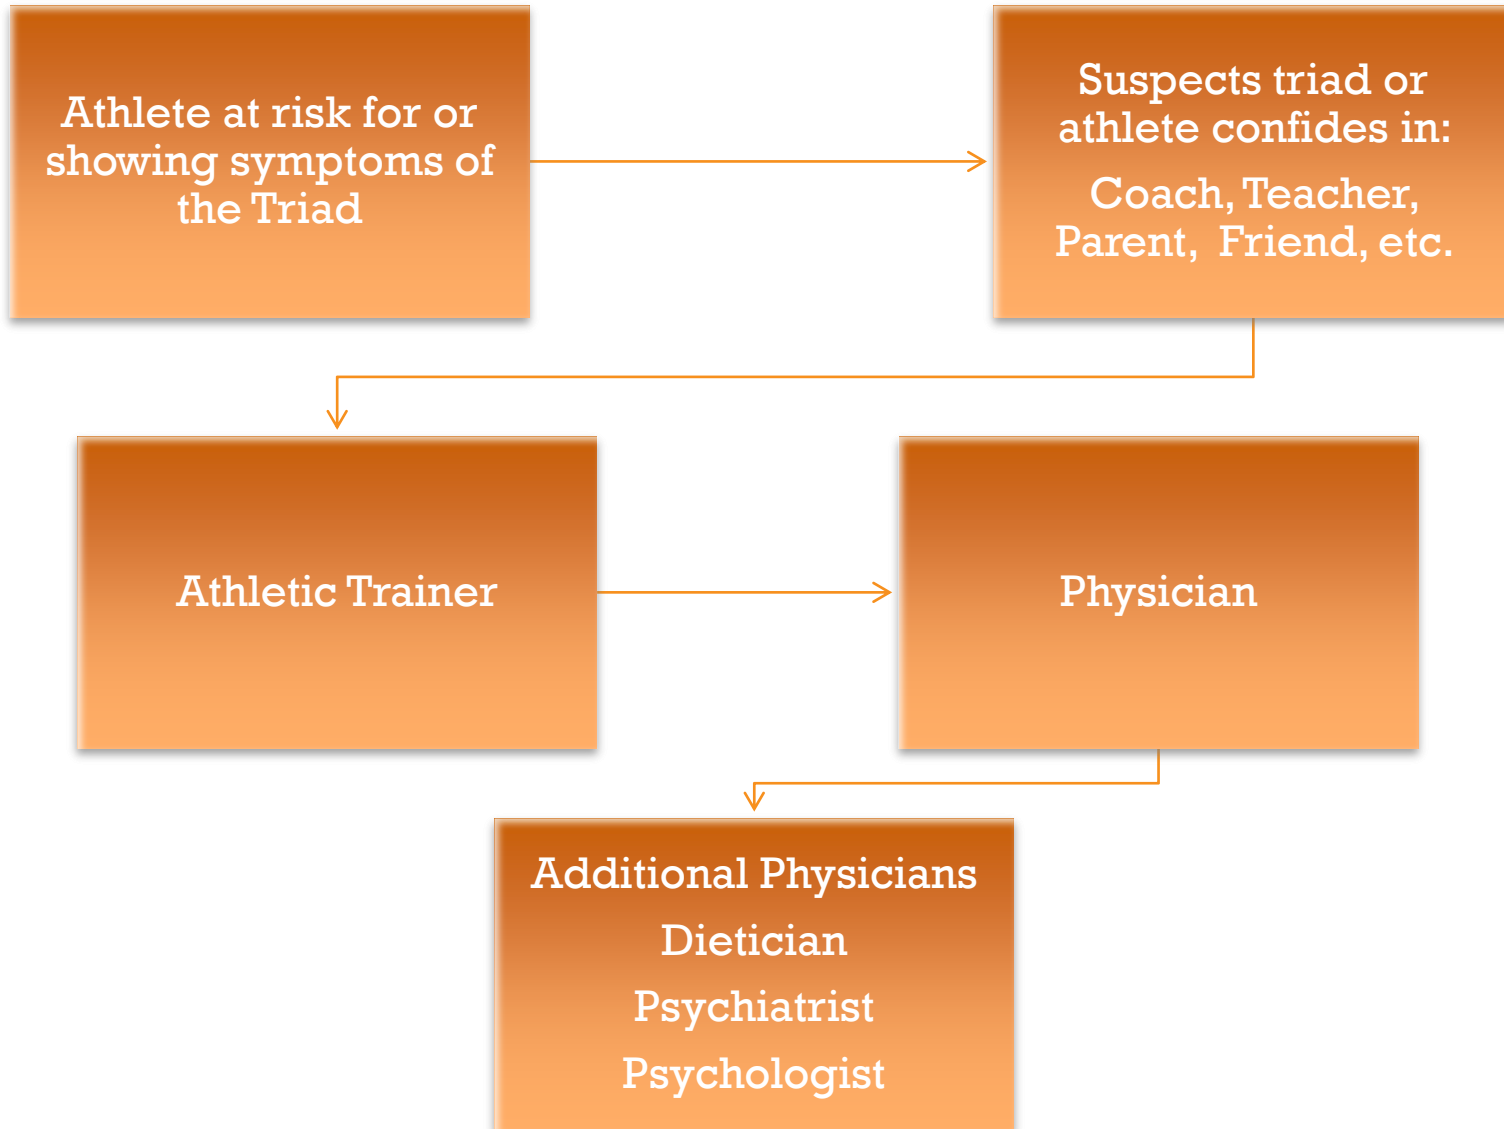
Athlete at risk for or showing symptoms of the Triad

Suspects triad or athlete confides in:

Coach, Teacher, Parent, Friend, etc.

Athletic Trainer

Physician

Additional Physicians

Dietician

Psychiatrist

Psychologist